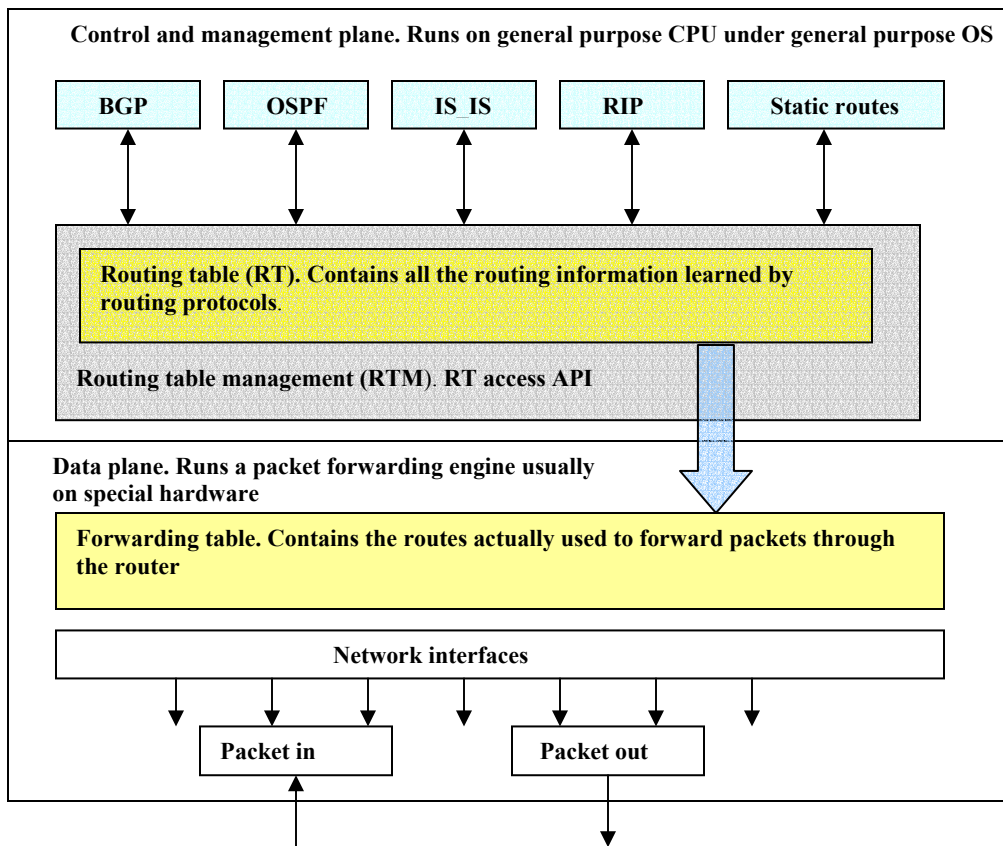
Control and management plane. Runs on general purpose CPU under general purpose OS

BGP

OSPF

IS_IS

RIP

Static routes

Routing table (RT). Contains all the routing information learned by routing protocols.

Routing table management (RTM). RT access API

Data plane. Runs a packet forwarding engine usually on special hardware

Forwarding table. Contains the routes actually used to forward packets through the router

Network interfaces

Packet in

Packet out